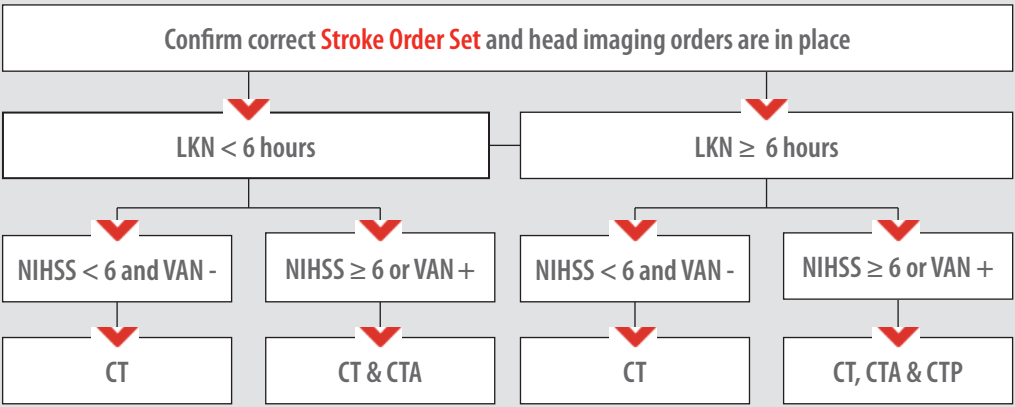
Confirm correct Stroke Order Set and head imaging orders are in place

LKN < 6 hours

LKN ≥ 6 hours

NIHSS < 6 and VAN -

NIHSS ≥ 6 or VAN +

NIHSS < 6 and VAN -

NIHSS ≥ 6 or VAN +

CT

CT & CTA

CT

CT, CTA & CTP